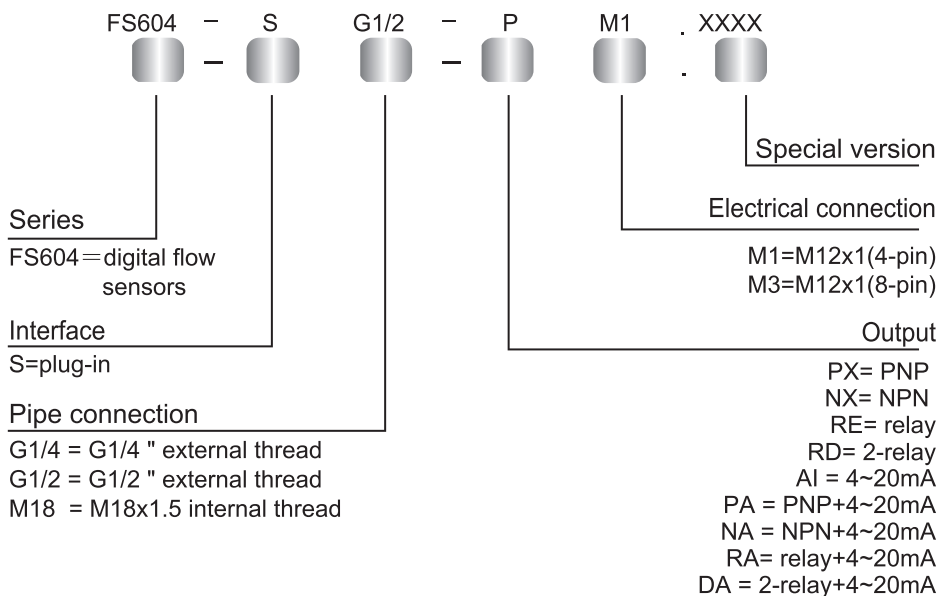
FS604 – S G1/2 – P M1 . XXXX

Special version

Electrical connection

M1=M12x1(4-pin)
M3=M12x1(8-pin)

Output

PX= PNP
NX= NPN
RE= relay
RD= 2-relay
AI = 4~20mA
PA = PNP+4~20mA
NA = NPN+4~20mA
RA= relay+4~20mA
DA = 2-relay+4~20mA

Series

FS604 = digital flow sensors

Interface

S=plug-in

Pipe connection

G1/4 = G1/4 " external thread
G1/2 = G1/2 " external thread
M18 = M18x1.5 internal thread